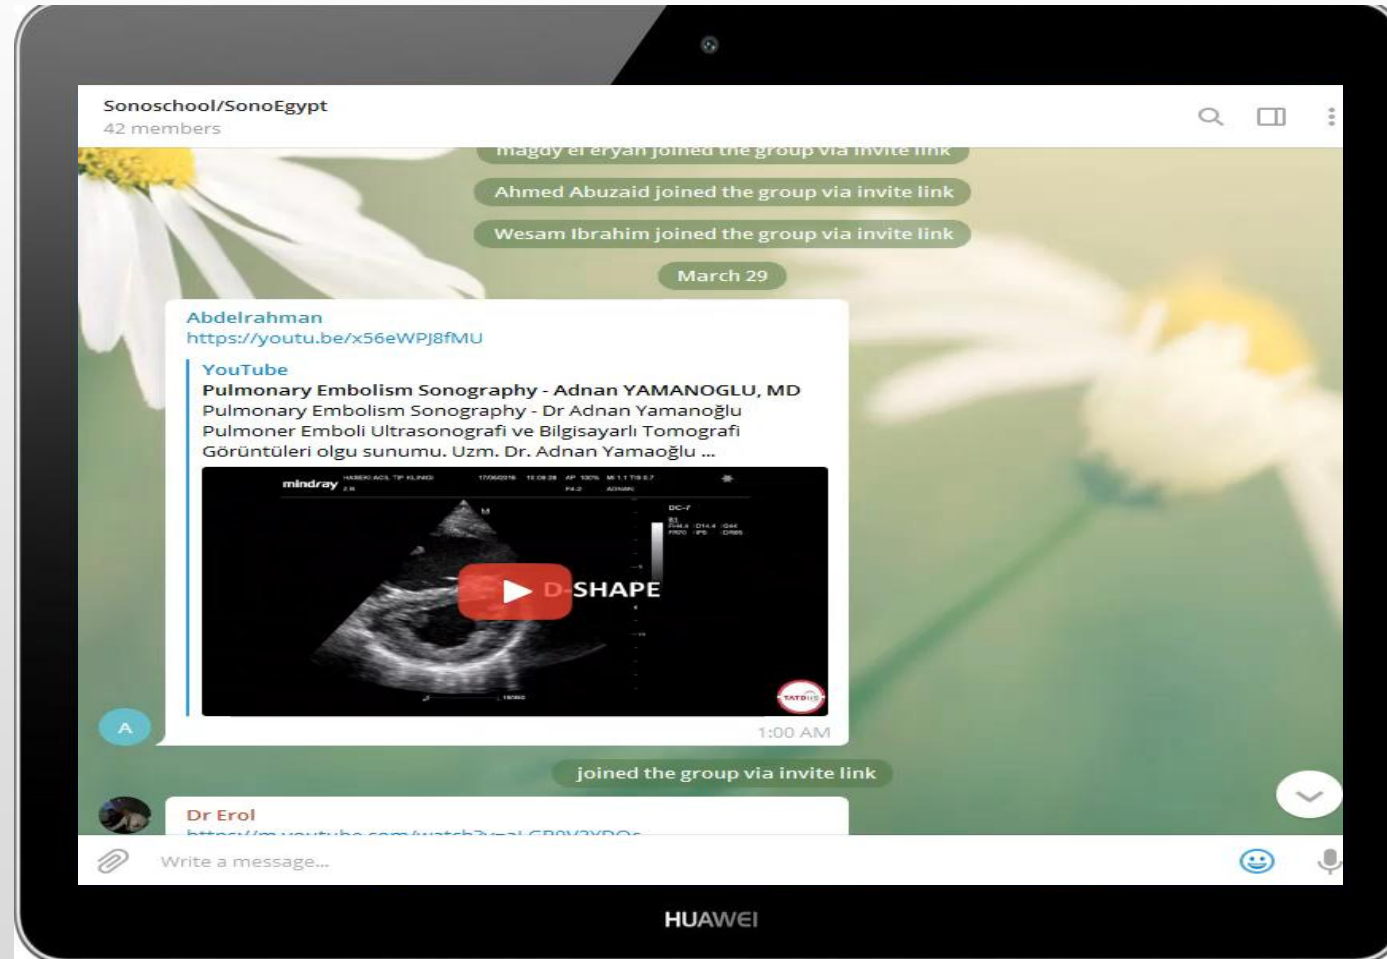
Sonoschool/SonoEgypt
42 members

magdy el eryan joined the group via invite link

Ahmed Abuzaid joined the group via invite link

Wesam Ibrahim joined the group via invite link

March 29

Abdelrahman
https://youtu.be/x56eWPJ8fMU

YouTube
Pulmonary Embolism Sonography - Adnan YAMANOGLU, MD
Pulmonary Embolism Sonography - Dr Adnan Yamanoğlu Pulmoner Emboli Ultrasonografi ve Bilgisayarlı Tomografi Görüntüleri olgu sunumu. Uzm. Dr. Adnan Yamaoğlu ...

mindray

D-SHAPE

1:00 AM

A

joined the group via invite link

Dr Erol
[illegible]

Write a message...

HUAWEI